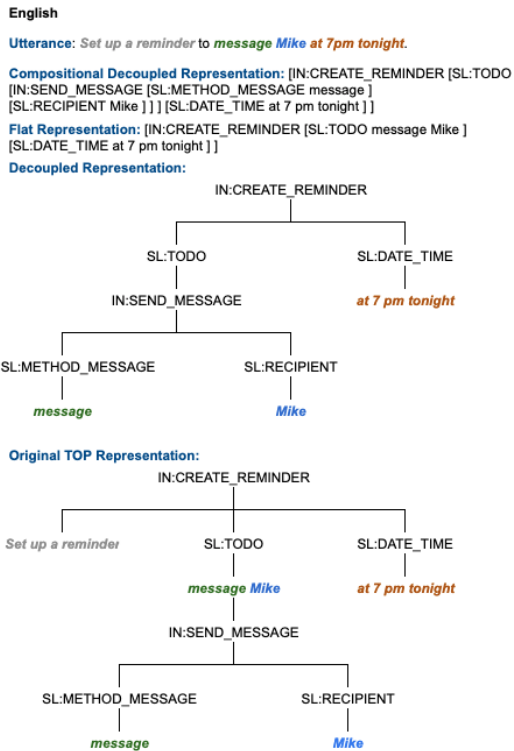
English

Utterance: Set up a reminder to message Mike at 7pm tonight.

Compositional Decoupled Representation: [IN:CREATE_REMINDER [SL:TODO [IN:SEND_MESSAGE [SL:METHOD_MESSAGE message ] [SL:RECIPIENT Mike ] ] ] [SL:DATE_TIME at 7 pm tonight ] ]

Flat Representation: [IN:CREATE_REMINDER [SL:TODO message Mike ] [SL:DATE_TIME at 7 pm tonight ] ]

Decoupled Representation:

IN:CREATE_REMINDER

SL:TODO

SL:DATE_TIME

IN:SEND_MESSAGE

at 7 pm tonight

SL:METHOD_MESSAGE

SL:RECIPIENT

message

Mike

Original TOP Representation:

IN:CREATE_REMINDER

Set up a reminder

SL:TODO

SL:DATE_TIME

message Mike

at 7 pm tonight

IN:SEND_MESSAGE

SL:METHOD_MESSAGE

SL:RECIPIENT

message

Mike